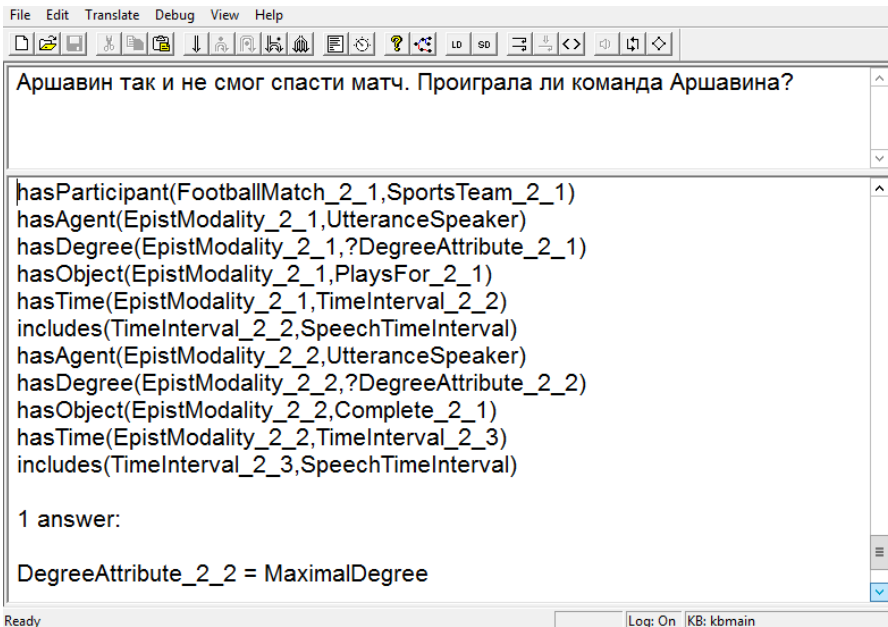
File Edit Translate Debug View Help

LD SD

Аршавин так и не смог спасти матч. Проиграла ли команда Аршавина?

hasParticipant(FootballMatch_2_1,SportsTeam_2_1)
hasAgent(EpistModality_2_1,UtteranceSpeaker)
hasDegree(EpistModality_2_1,?DegreeAttribute_2_1)
hasObject(EpistModality_2_1,PlaysFor_2_1)
hasTime(EpistModality_2_1,TimeInterval_2_2)
includes(TimeInterval_2_2,SpeechTimeInterval)
hasAgent(EpistModality_2_2,UtteranceSpeaker)
hasDegree(EpistModality_2_2,?DegreeAttribute_2_2)
hasObject(EpistModality_2_2,Complete_2_1)
hasTime(EpistModality_2_2,TimeInterval_2_3)
includes(TimeInterval_2_3,SpeechTimeInterval)

1 answer:

DegreeAttribute_2_2 = MaximalDegree

Ready Log: On KB: kbmain